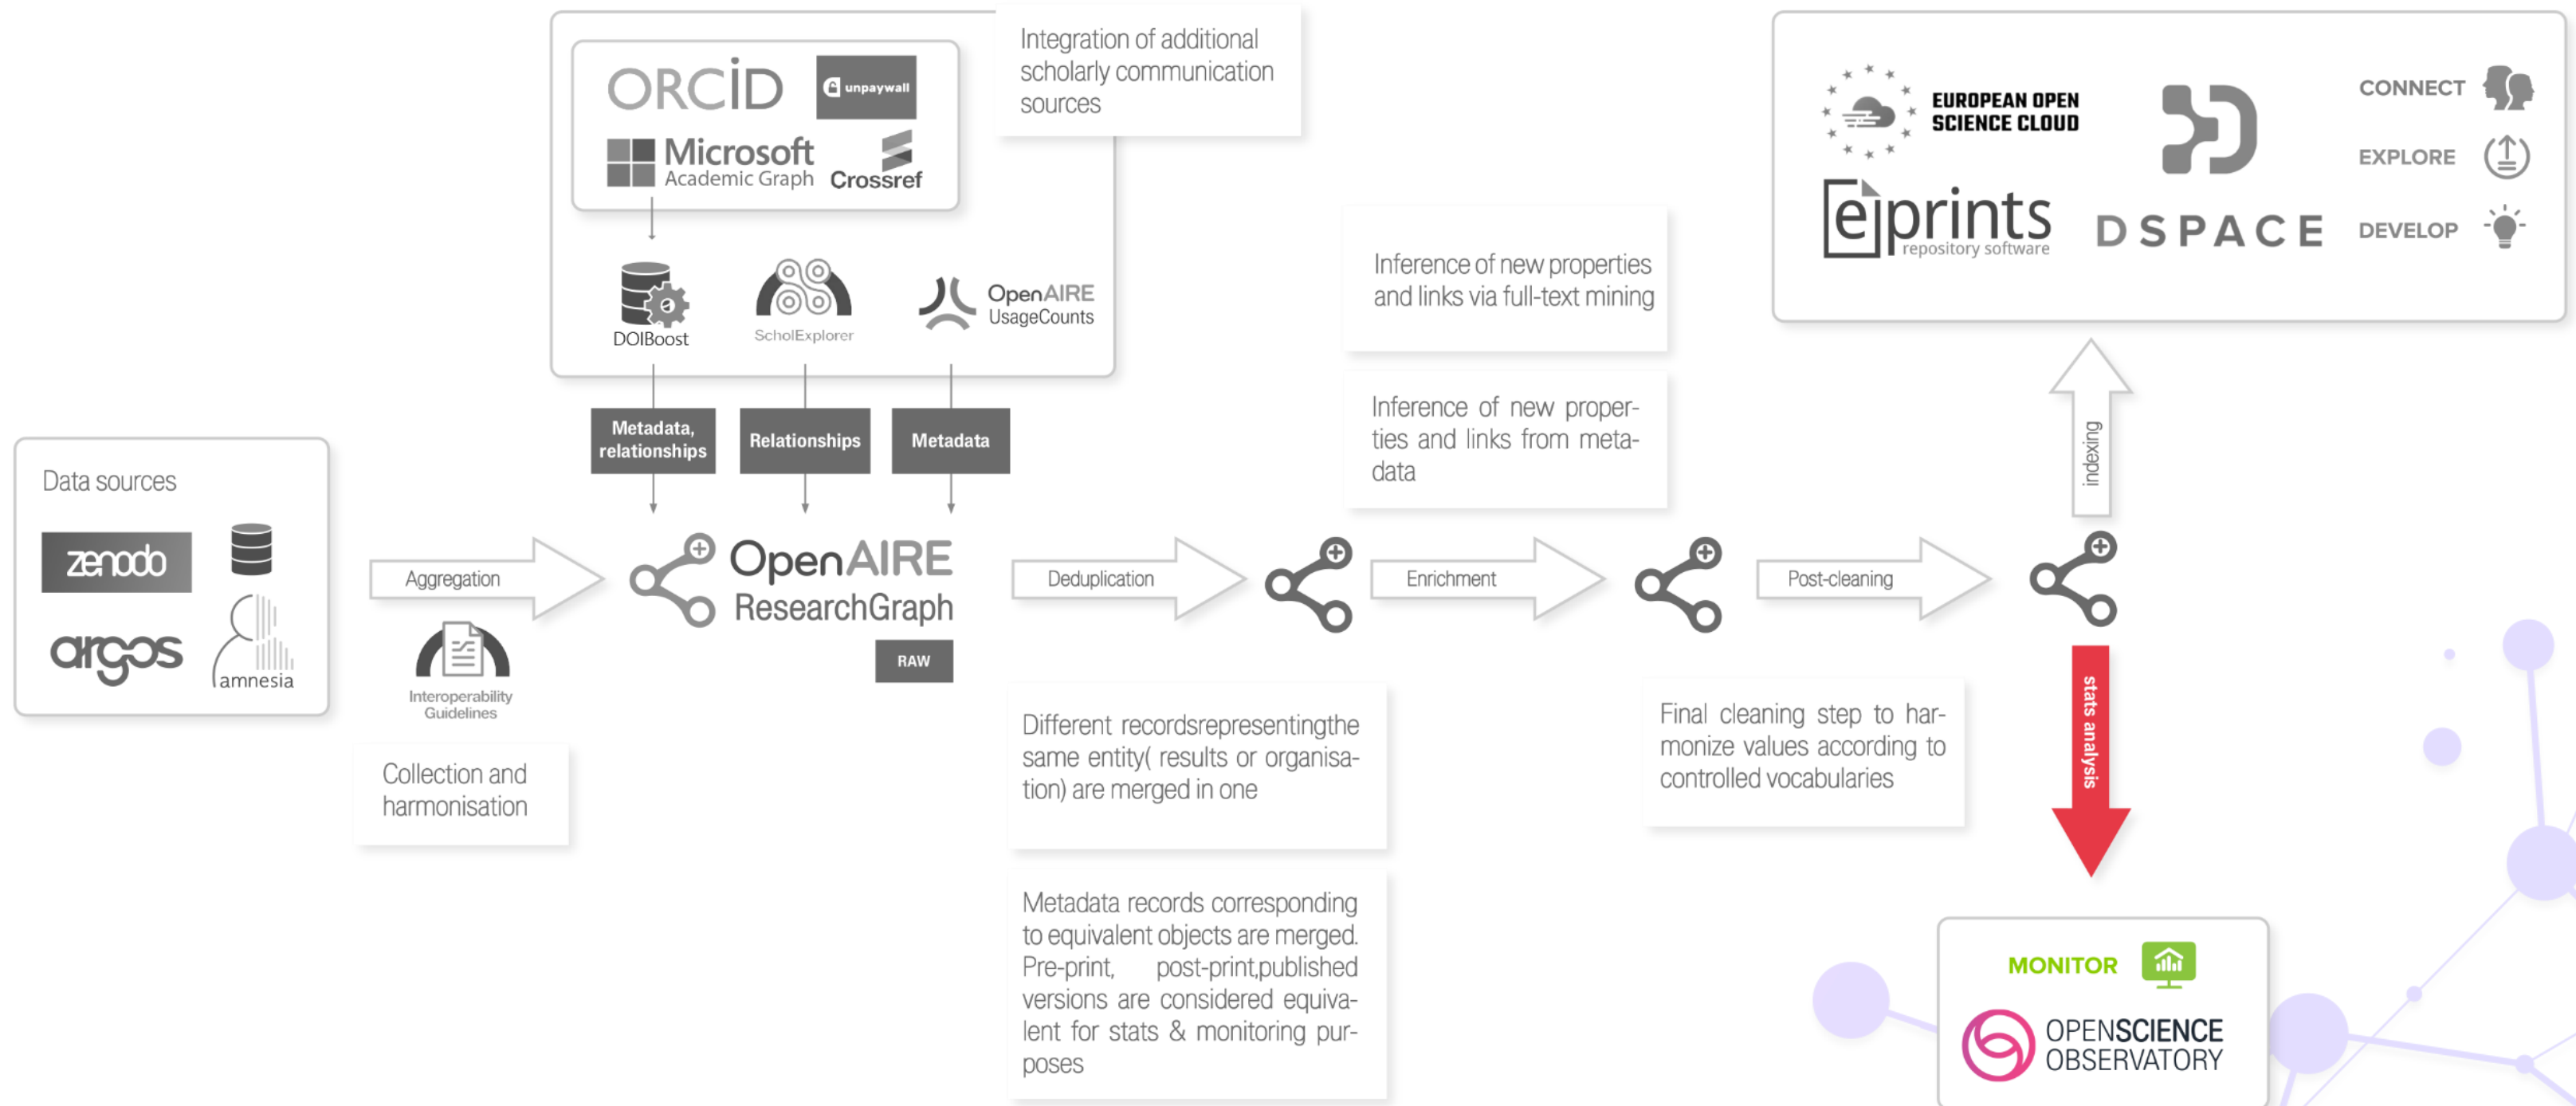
ORCID
unpaywall
Microsoft Academic Graph
Crossref

Integration of additional scholarly communication sources

DOIBoost
ScholExplorer
OpenAIRE UsageCounts

Metadata, relationships
Relationships
Metadata

EUROPEAN OPEN SCIENCE CLOUD
CONNECT
EXPLORE
DEVELOP
eprints repository software
DSPACE

Inference of new properties and links via full-text mining

Inference of new properties and links from metadata

indexing

Data sources
zenodo
argos
amnesia

Aggregation
Interoperability Guidelines
Collection and harmonisation

OpenAIRE ResearchGraph
RAW

Deduplication
Enrichment
Post-cleaning

stats analysis

Different recordsrepresentingthe same entity( results or organisation) are merged in one

Metadata records corresponding to equivalent objects are merged. Pre-print, post-print,published versions are considered equivalent for stats & monitoring purposes

Final cleaning step to harmonize values according to controlled vocabularies

MONITOR
OPENSCIENCE OBSERVATORY